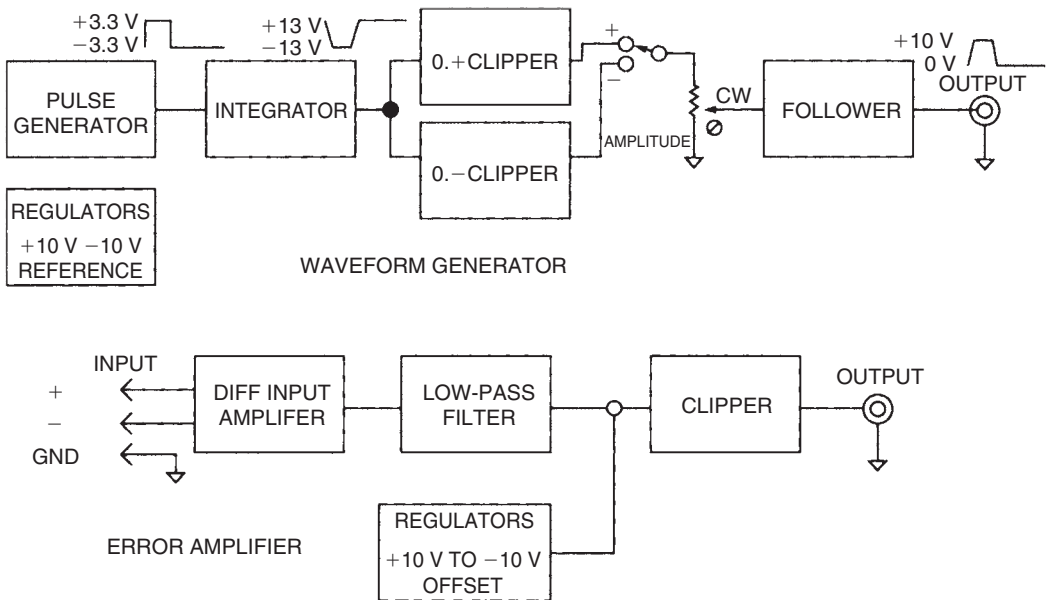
+3.3 V
−3.3 V

+13 V
−13 V

PULSE GENERATOR

INTEGRATOR

0.+CLIPPER

0.−CLIPPER

+
−

AMPLITUDE

CW

FOLLOWER

+10 V
0 V

OUTPUT

REGULATORS
+10 V −10 V
REFERENCE

WAVEFORM GENERATOR

INPUT
+
−
GND

DIFF INPUT AMPLIFER

LOW-PASS FILTER

CLIPPER

OUTPUT

REGULATORS
+10 V TO −10 V
OFFSET

ERROR AMPLIFIER